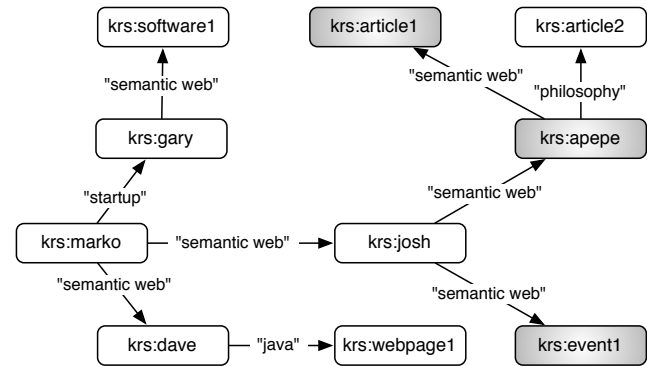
krs:software1

krs:article1

krs:article2

"semantic web"

"semantic web"

"philosophy"

krs:gary

krs:apepe

"startup"

"semantic web"

krs:marko

"semantic web"

krs:josh

"semantic web"

"semantic web"

krs:dave

"java"

krs:webpage1

krs:event1